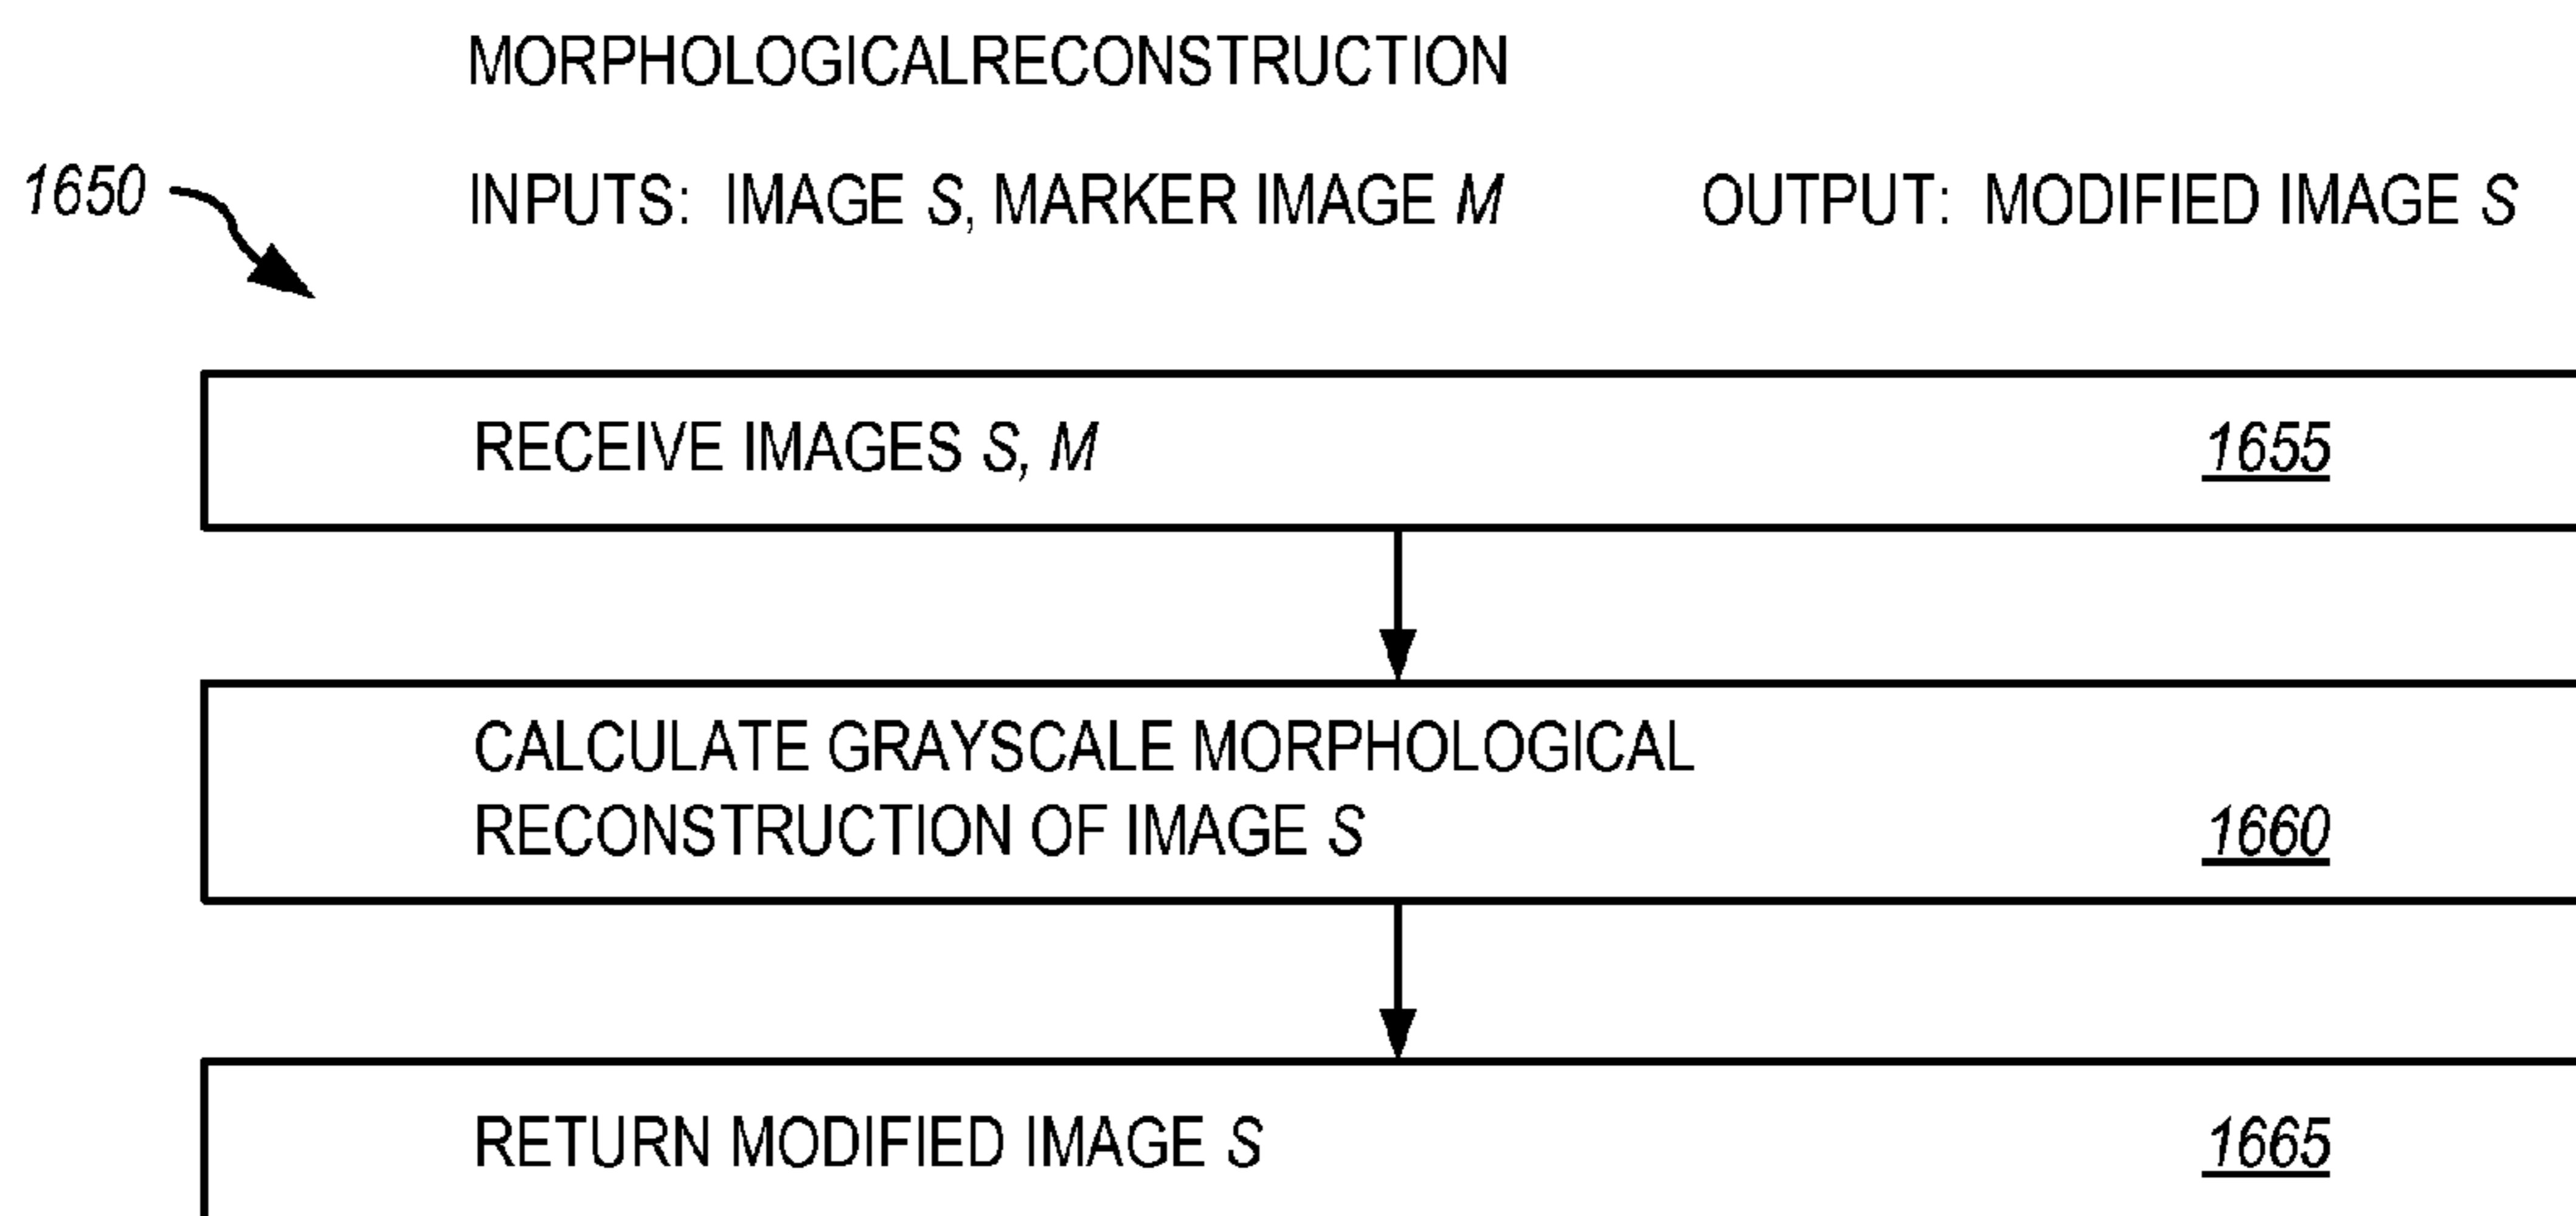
MORPHOLOGICALRECONSTRUCTION

1650

INPUTS: IMAGE S, MARKER IMAGE M

OUTPUT: MODIFIED IMAGE S

RECEIVE IMAGES S, M 1655

CALCULATE GRAYSCALE MORPHOLOGICAL RECONSTRUCTION OF IMAGE S 1660

RETURN MODIFIED IMAGE S 1665